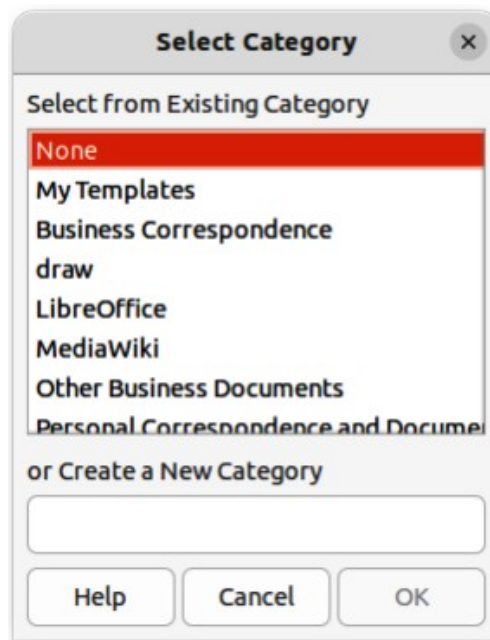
Select Category

×

Select from Existing Category

None
My Templates
Business Correspondence
draw
LibreOffice
MediaWiki
Other Business Documents
Personal Correspondence and Docume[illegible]

or Create a New Category

Help

Cancel

OK